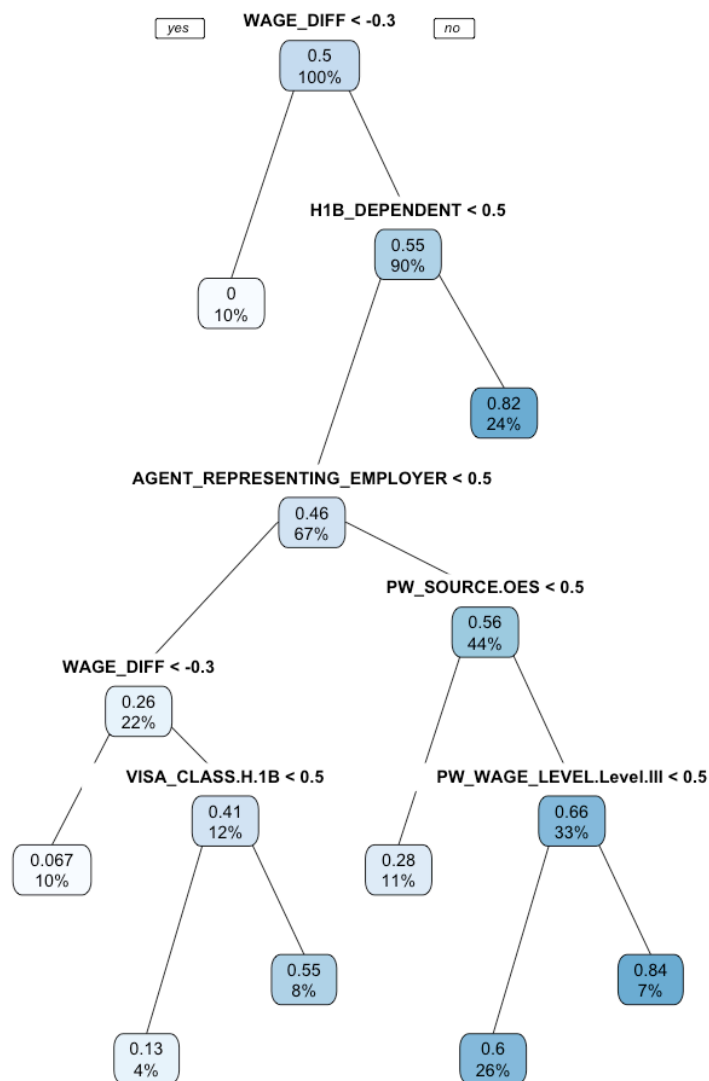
yes
WAGE_DIFF < -0.3
no
0.5
100%

H1B_DEPENDENT < 0.5
0.55
90%

0
10%

0.82
24%

AGENT_REPRESENTING_EMPLOYER < 0.5
0.46
67%

PW_SOURCE.OES < 0.5
0.56
44%

WAGE_DIFF < -0.3
0.26
22%

VISA_CLASS.H.1B < 0.5
0.41
12%

PW_WAGE_LEVEL.Level.III < 0.5
0.66
33%

0.067
10%

0.28
11%

0.55
8%

0.84
7%

0.13
4%

0.6
26%